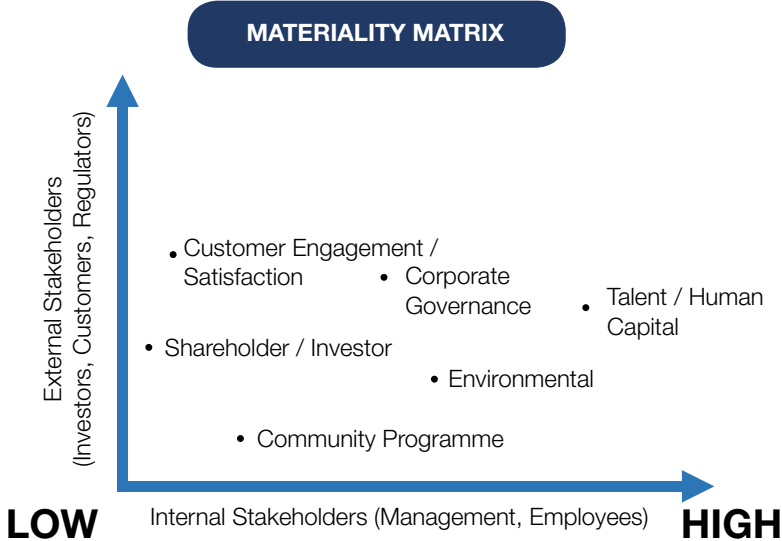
MATERIALITY MATRIX

External Stakeholders (Investors, Customers, Regulators)

• Customer Engagement / Satisfaction

• Corporate Governance

• Talent / Human Capital

• Shareholder / Investor

• Environmental

• Community Programme

LOW

Internal Stakeholders (Management, Employees)

HIGH